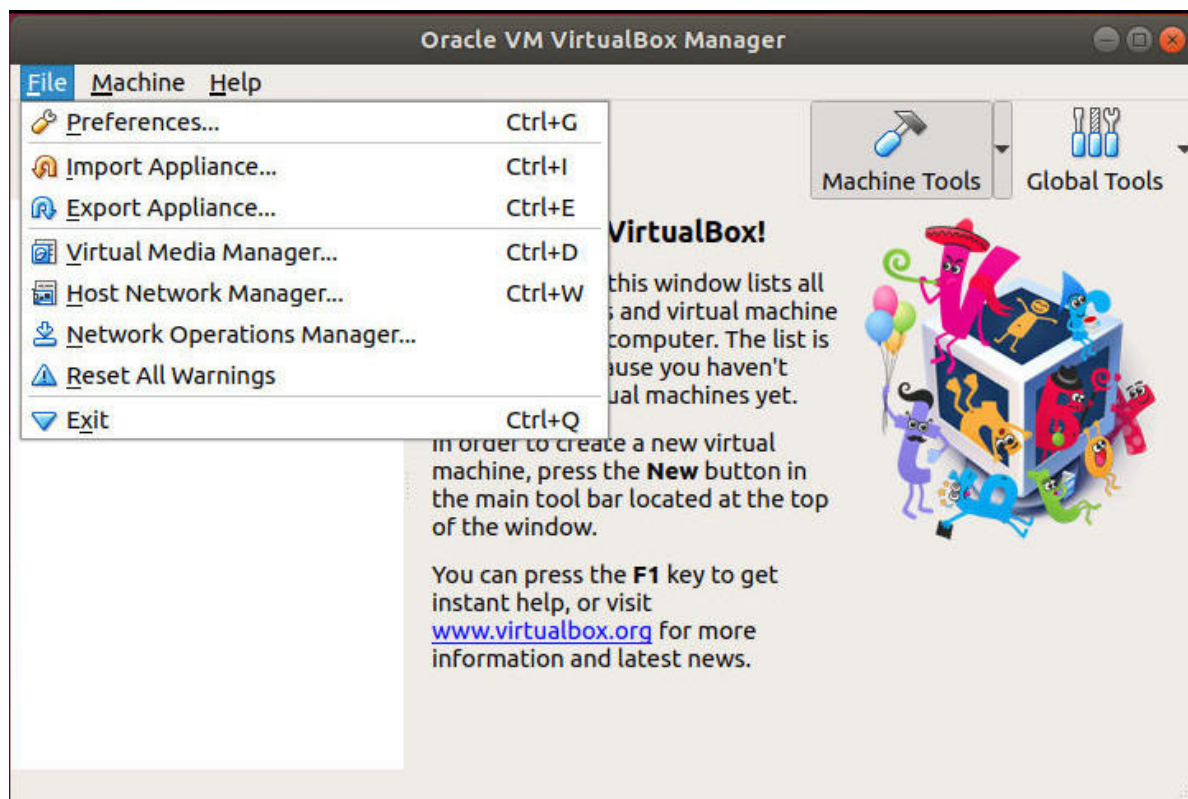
Oracle VM VirtualBox Manager

File Machine Help

Preferences... Ctrl+G
Import Appliance... Ctrl+I
Export Appliance... Ctrl+E
Virtual Media Manager... Ctrl+D
Host Network Manager... Ctrl+W
Network Operations Manager...
Reset All Warnings
Exit Ctrl+Q

Machine Tools
Global Tools

VirtualBox!

this window lists all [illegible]s and virtual machine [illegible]computer. The list is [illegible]ause you haven't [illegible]ual machines yet.

In order to create a new virtual machine, press the **New** button in the main tool bar located at the top of the window.

You can press the **F1** key to get instant help, or visit www.virtualbox.org for more information and latest news.